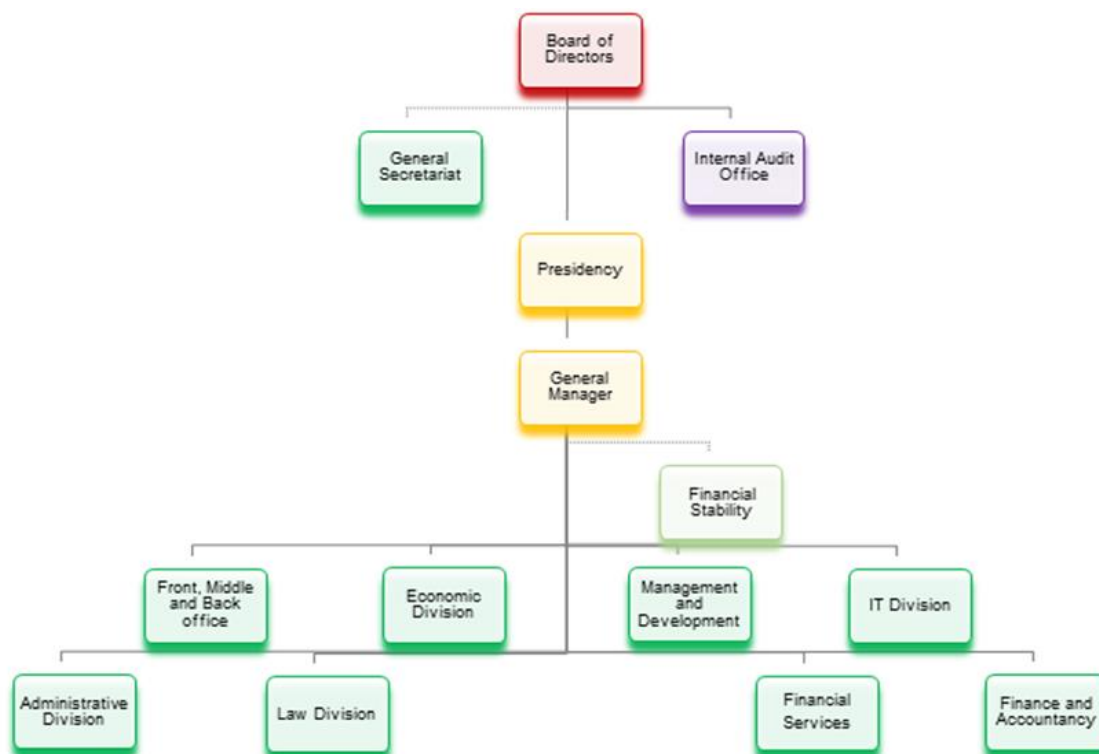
Board of Directors

General Secretariat

Internal Audit Office

Presidency

General Manager

Financial Stability

Front, Middle and Back office

Economic Division

Management and Development

IT Division

Administrative Division

Law Division

Financial Services

Finance and Accountancy